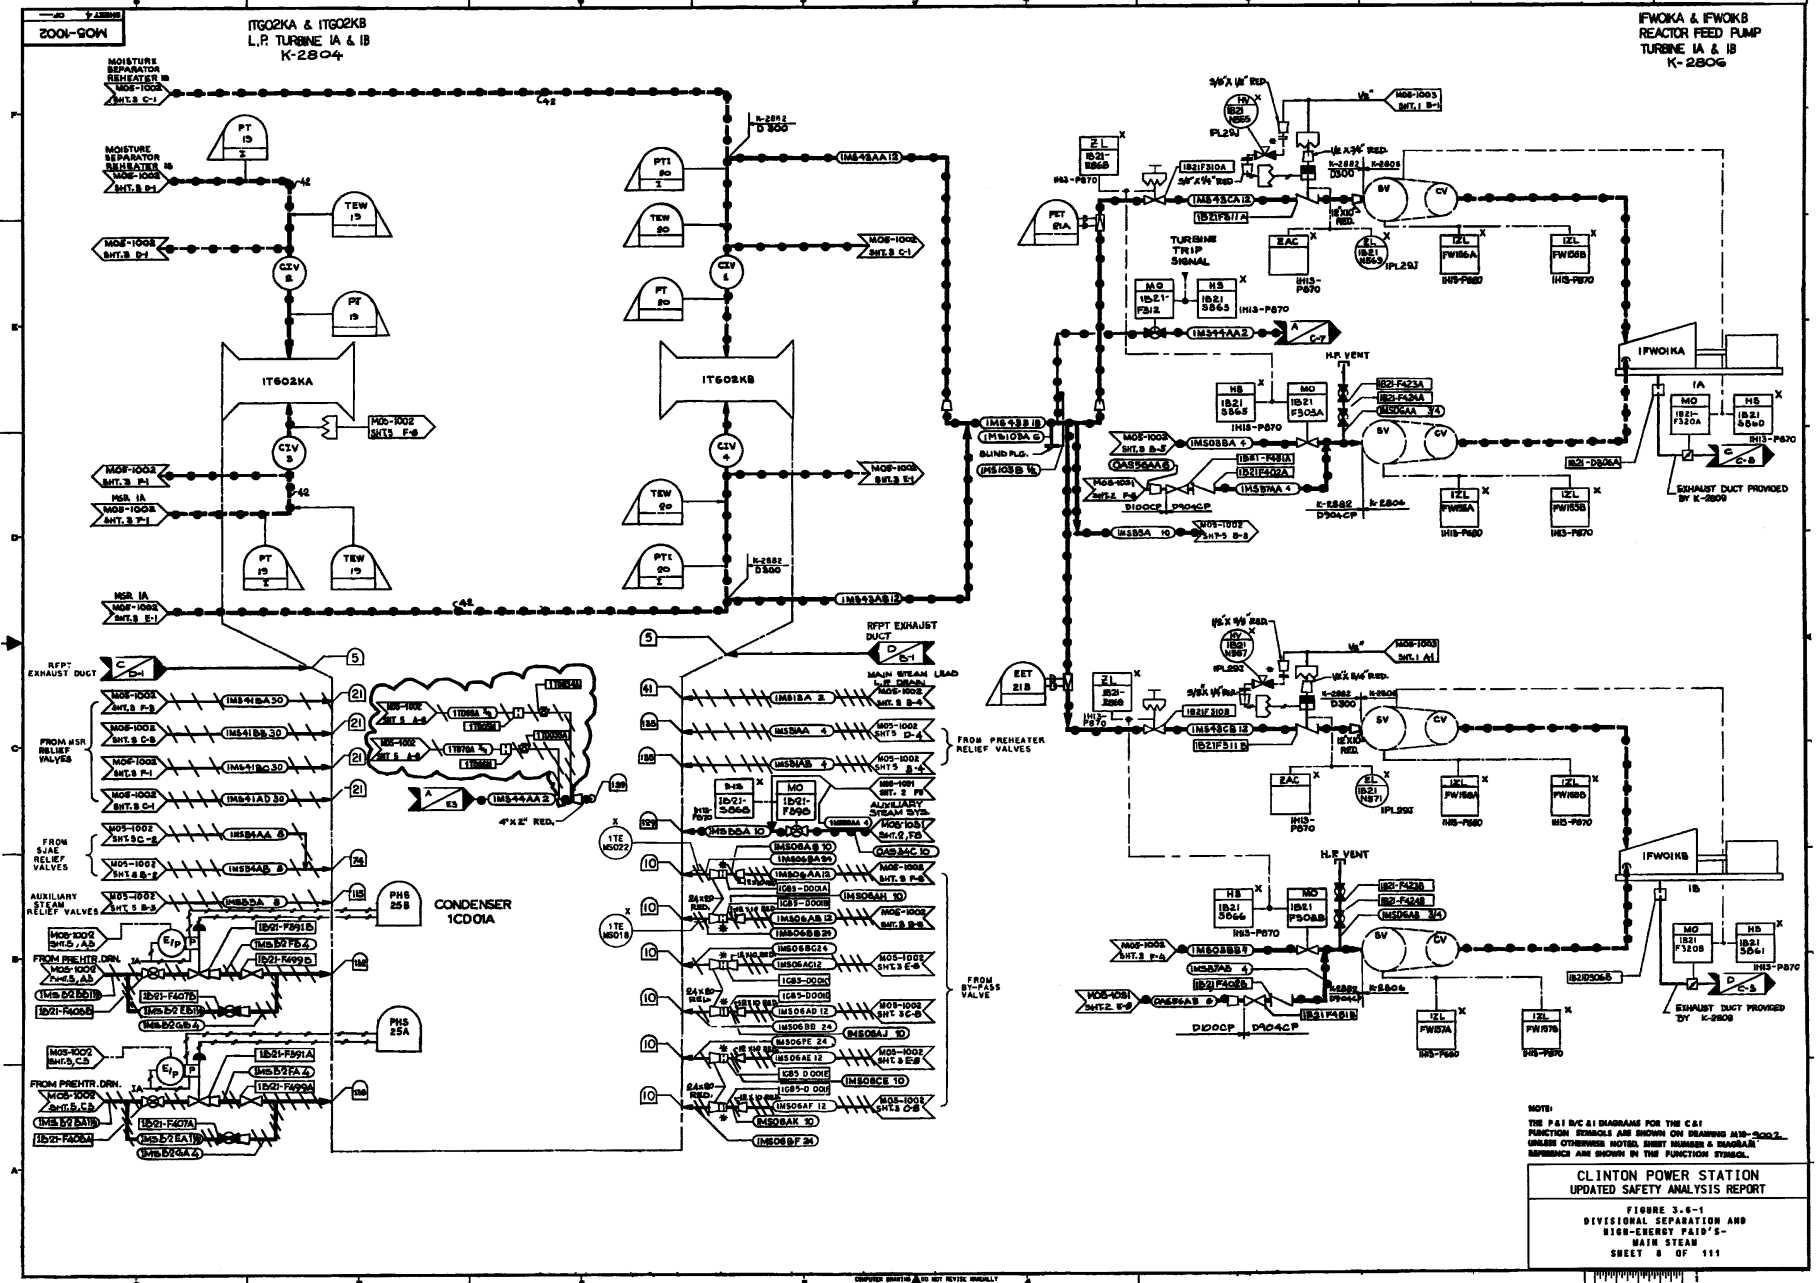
M05-1002

1TG02KA & 1TG02KB
L.P. TURBINE 1A & 1B
K-2804

IFW01KA & IFW01KB
REACTOR FEED PUMP
TURBINE 1A & 1B
K-2806

MOISTURE SEPARATOR REHEATER 1B
M05-1002 SHT. 3 C-1

MOISTURE SEPARATOR REHEATER 1B
M05-1002 SHT. 3 D-1

M05-1002 SHT. 3 D-1

PT 19
TEW 19
CIV 2
PT 19
1TG02KA
CIV 3
M05-1002 SHT. 3 F-1
MSR 1A M05-1002 SHT. 3 F-1
PT 19
TEW 19
MSR 1A M05-1002 SHT. 3 E-1

PT 20
TEW 20
PT 20
CIV 1
1TG02KB
CIV 4
TEW 20
PT 20
K-2882 D300
1MS43AA 12
M05-1002 SHT. 3 C-1
M05-1002 SHT. 3 E-1
1MS43AB 12
M05-1002 SHT. 5 F-6

PET 21A
ZL 1B21-N868
1H13-P870
1B21F310A
1MS43CA 12
1B21F511A
TURBINE TRIP SIGNAL
ZAC
1H13-P870
ZL 1B21 N863
1PL29J
IZL FW155A
IZL FW155B
1H13-P870
MG 1B21-F312
HS 1B21 S863
1H13-P870
1MS44AA 2
A C-7
M05-1003 SHT. 1 B-1
K-2882 D300
K-2806
SV
CV
H.P. VENT
HS 1B21 S865
MO 1B21 F305A
1B21-F423A
1B21-F424A
1MS06AA 3/4
1H13-P870
IFW01KA
1A
MO 1B21-F320A
HS 1B21 S860
1H13-P870
1B21-D805A
C C-8
EXHAUST DUCT PROVIDED BY K-2809
1MS43B 18
1MS109A 6
BLIND FLG.
1MS105B 1/2
M05-1002 SHT. 3 B-5
1MS08BA 4
0AS56AA 6
1B21-F481A
1B21F402A
M05-1091 SHT. 2 F-6
1MS87AA 4
D100CP D904CP
K-2882 D904CP
K-2804
IZL FW156A
IZL FW156B
1H13-P870
1MS85A 10
M05-1002 SHT. 5 B-8

RFPT EXHAUST DUCT
C D-1
M05-1002 SHT. 3 F-3
1MS41BA 30
FROM MSR RELIEF VALVES
M05-1002 SHT. 3 C-8
1MS41BB 30
M05-1002 SHT. 3 F-1
1MS41BC 30
M05-1002 SHT. 3 C-1
1MS41AD 30
FROM SJAE RELIEF VALVES
M05-1002 SHT. 3 C-2
1MS84AA 8
M05-1002 SHT. 3 B-2
1MS84AB 8
AUXILIARY STEAM RELIEF VALVES
M05-1002 SHT. 5 B-3
1MS85A 8
PHS 25B
CONDENSER 1CD01A
M05-1002 SHT. 5, A5
FROM PREHTR. DRN.
M05-1002 SHT. 5, A5
1MS52EB 18
1B21-F406B
1B21-F591B
1MS52FB 4
1B21-F499B
1B21-F407B
1MS52EB 18
1MS52GB 4
PHS 25A
M05-1002 SHT. 5, C5
FROM PREHTR. DRN.
M05-1002 SHT. 5, C5
1MS52EA 18
1B21-F406A
1B21-F591A
1MS52FA 4
1B21-F499A
1B21-F407A
1MS52EA 18
1MS52GA 4
M05-1002 SHT. 5 A-8
M05-1002 SHT. 5 A-8
A E3
1MS44AA 2
4"x2" RED.
5
21
21
21
21
74
115

RFPT EXHAUST DUCT
D B-1
MAIN STEAM LEAD L.P. DRAIN
1MS18A 2
M05-1002 SHT. 3 B-4
1MS18AA 4
M05-1002 SHT. 5 D-4
FROM PREHEATER RELIEF VALVES
1MS18AB 4
M05-1002 SHT. 5 B-4
HS 1B21-S868
MO 1B21-F898
1H13-P870
M05-1091 SHT. 2 F8
AUXILIARY STEAM SYS.
M05-1091 SHT. 2 F8
1MS86A 10
0AS34C 10
1TE MS022
1MS06AB 10
1MS06BA 24
1MS06AA 12
M05-1002 SHT. 3 F-8
24x8 RED.
1G85-D00IA
1MS06AH 10
1G85-D00IB
1MS06AB 12
M05-1002 SHT. 3 B-8
1TE MS018
1MS06BC 24
1MS06AC 12
M05-1002 SHT. 3 E-8
1G85-D00IC
FROM BY-PASS VALVE
24x8 RED.
1G85-D00ID
1MS06AD 12
M05-1002 SHT. 3C-8
1MS06BB 24
1MS06AJ 10
1MS06FE 24
1MS06AE 12
M05-1002 SHT. 3 E8
1G85-D00IE
1MS06CE 10
24x8 RED.
1G85-D00IF
1MS06AF 12
M05-1002 SHT. 3 C-8
1MS06AK 10
1MS06BF 24
5
41
10
10
10
10
10

EET 21B
ZL 1B21-N868
1H13-P870
1B21F310B
1MS43CB 12
1B21F511B
M05-1003 SHT. 1 A1
1B21 N867
1PL29J
K-2882 D300
K-2806
SV
CV
ZAC
1H13-P870
ZL 1B21 N871
1PL29J
IZL FW156A
IZL FW156B
1H13-P870
H.P. VENT
HS 1B21 S866
MO 1B21 F305B
1B21-F423B
1B21-F424B
1MS06AB 3/4
1H13-P870
IFW01KB
1B
MO 1B21 F320B
HS 1B21 S861
1H13-P870
1B21D805B
D C-8
EXHAUST DUCT PROVIDED BY K-2809
M05-1002 SHT. 3 F-6
1MS08BB 4
1MS87AB 4
1B21-F402B
M05-1091 SHT. 2 E-8
0AS56AB 6
1B21F481B
D100CP D904CP
K-2882 D904CP
K-2804
IZL FW157A
IZL FW157B
1H13-P870

NOTE:
THE P&I D/C & I DIAGRAMS FOR THE C&I FUNCTION SYMBOLS ARE SHOWN ON DRAWING M10-9002. UNLESS OTHERWISE NOTED, SHEET NUMBER & DIAGRAM REFERENCE ARE SHOWN IN THE FUNCTION SYMBOL.

CLINTON POWER STATION
UPDATED SAFETY ANALYSIS REPORT

FIGURE 3.6-1
DIVISIONAL SEPARATION AND HIGH-ENERGY P&ID'S-
MAIN STEAM
SHEET 8 OF 111

COMPUTER DRAWING DO NOT REVISE MANUALLY